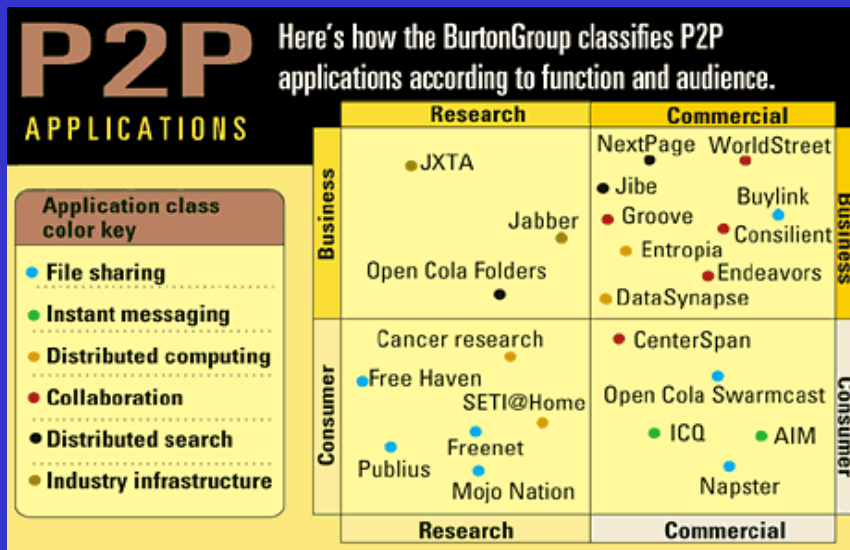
P2P
APPLICATIONS

Here's how the BurtonGroup classifies P2P applications according to function and audience.

Application class color key
File sharing
Instant messaging
Distributed computing
Collaboration
Distributed search
Industry infrastructure

| | Research | Commercial | |
|---|---|---|---|
| Business | JXTA, Jabber, Open Cola Folders | NextPage, WorldStreet, Jibe, Buylink, Groove, Consilient, Entropia, Endeavors, DataSynapse | Business |
| Consumer | Cancer research, Free Haven, SETI@Home, Freenet, Publius, Mojo Nation | CenterSpan, Open Cola Swarmcast, ICQ, AIM, Napster | Consumer |
| | Research | Commercial | |